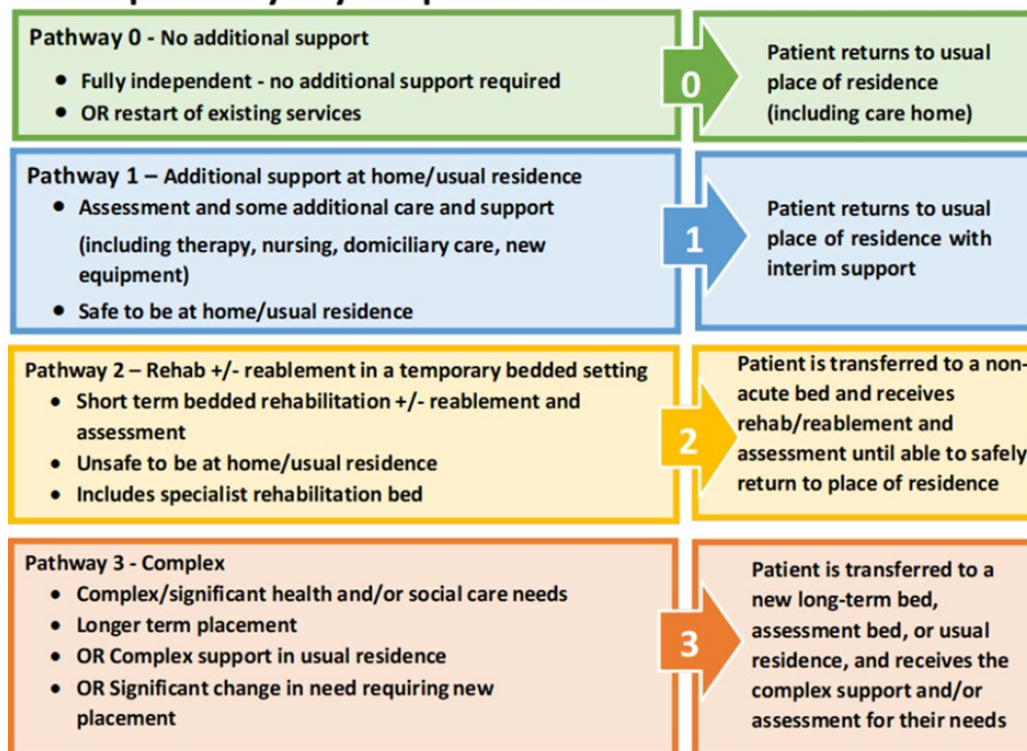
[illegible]

Pathway 0 - No additional support
- Fully independent - no additional support required
- OR restart of existing services

0

Patient returns to usual place of residence (including care home)

Pathway 1 – Additional support at home/usual residence
- Assessment and some additional care and support (including therapy, nursing, domiciliary care, new equipment)
- Safe to be at home/usual residence

1

Patient returns to usual place of residence with interim support

Pathway 2 – Rehab +/- reablement in a temporary bedded setting
- Short term bedded rehabilitation +/- reablement and assessment
- Unsafe to be at home/usual residence
- Includes specialist rehabilitation bed

2

Patient is transferred to a non-acute bed and receives rehab/reablement and assessment until able to safely return to place of residence

Pathway 3 - Complex
- Complex/significant health and/or social care needs
- Longer term placement
- OR Complex support in usual residence
- OR Significant change in need requiring new placement

3

Patient is transferred to a new long-term bed, assessment bed, or usual residence, and receives the complex support and/or assessment for their needs